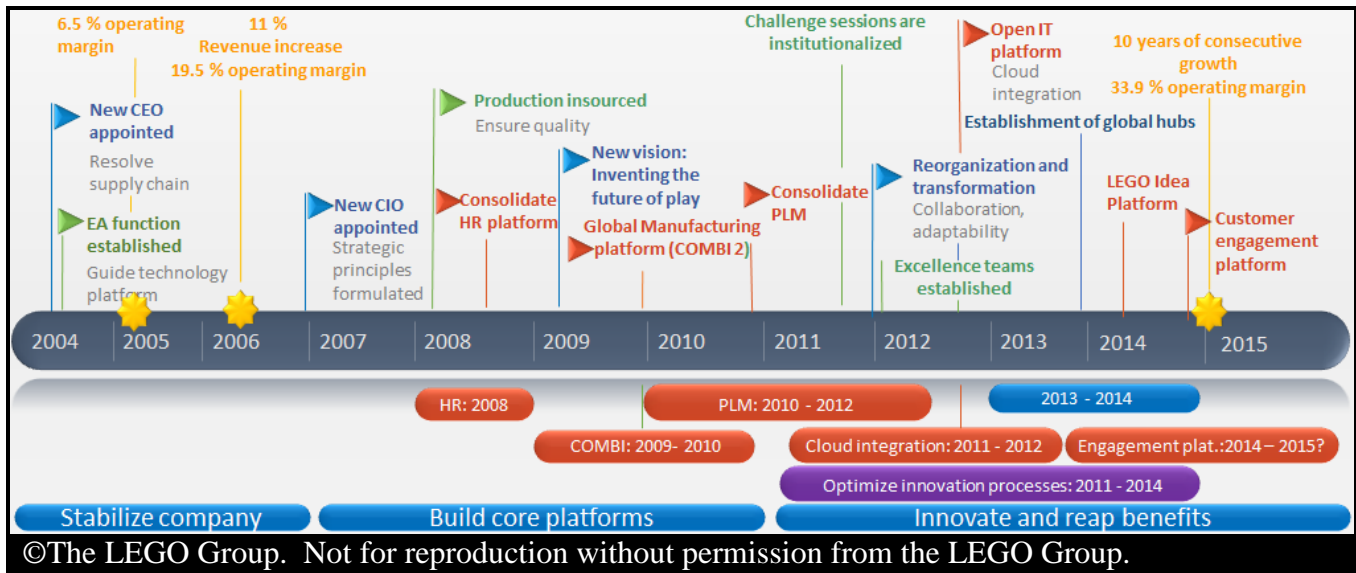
6.5 % operating margin

11 % Revenue increase 19.5 % operating margin

New CEO appointed
Resolve supply chain

EA function established
Guide technology platform

New CIO appointed
Strategic principles formulated

Production insourced
Ensure quality

Consolidate HR platform

New vision: Inventing the future of play

Global Manufacturing platform (COMBI 2)

Challenge sessions are institutionalized

Consolidate PLM

Open IT platform
Cloud integration

Establishment of global hubs

Reorganization and transformation
Collaboration, adaptability

Excellence teams established

LEGO Idea Platform

10 years of consecutive growth
33.9 % operating margin

Customer engagement platform

2004 2005 2006 2007 2008 2009 2010 2011 2012 2013 2014 2015

HR: 2008
PLM: 2010 - 2012
2013 - 2014
COMBI: 2009- 2010
Cloud integration: 2011 - 2012
Engagement plat.:2014 – 2015?
Optimize innovation processes: 2011 - 2014

Stabilize company
Build core platforms
Innovate and reap benefits

©The LEGO Group. Not for reproduction without permission from the LEGO Group.